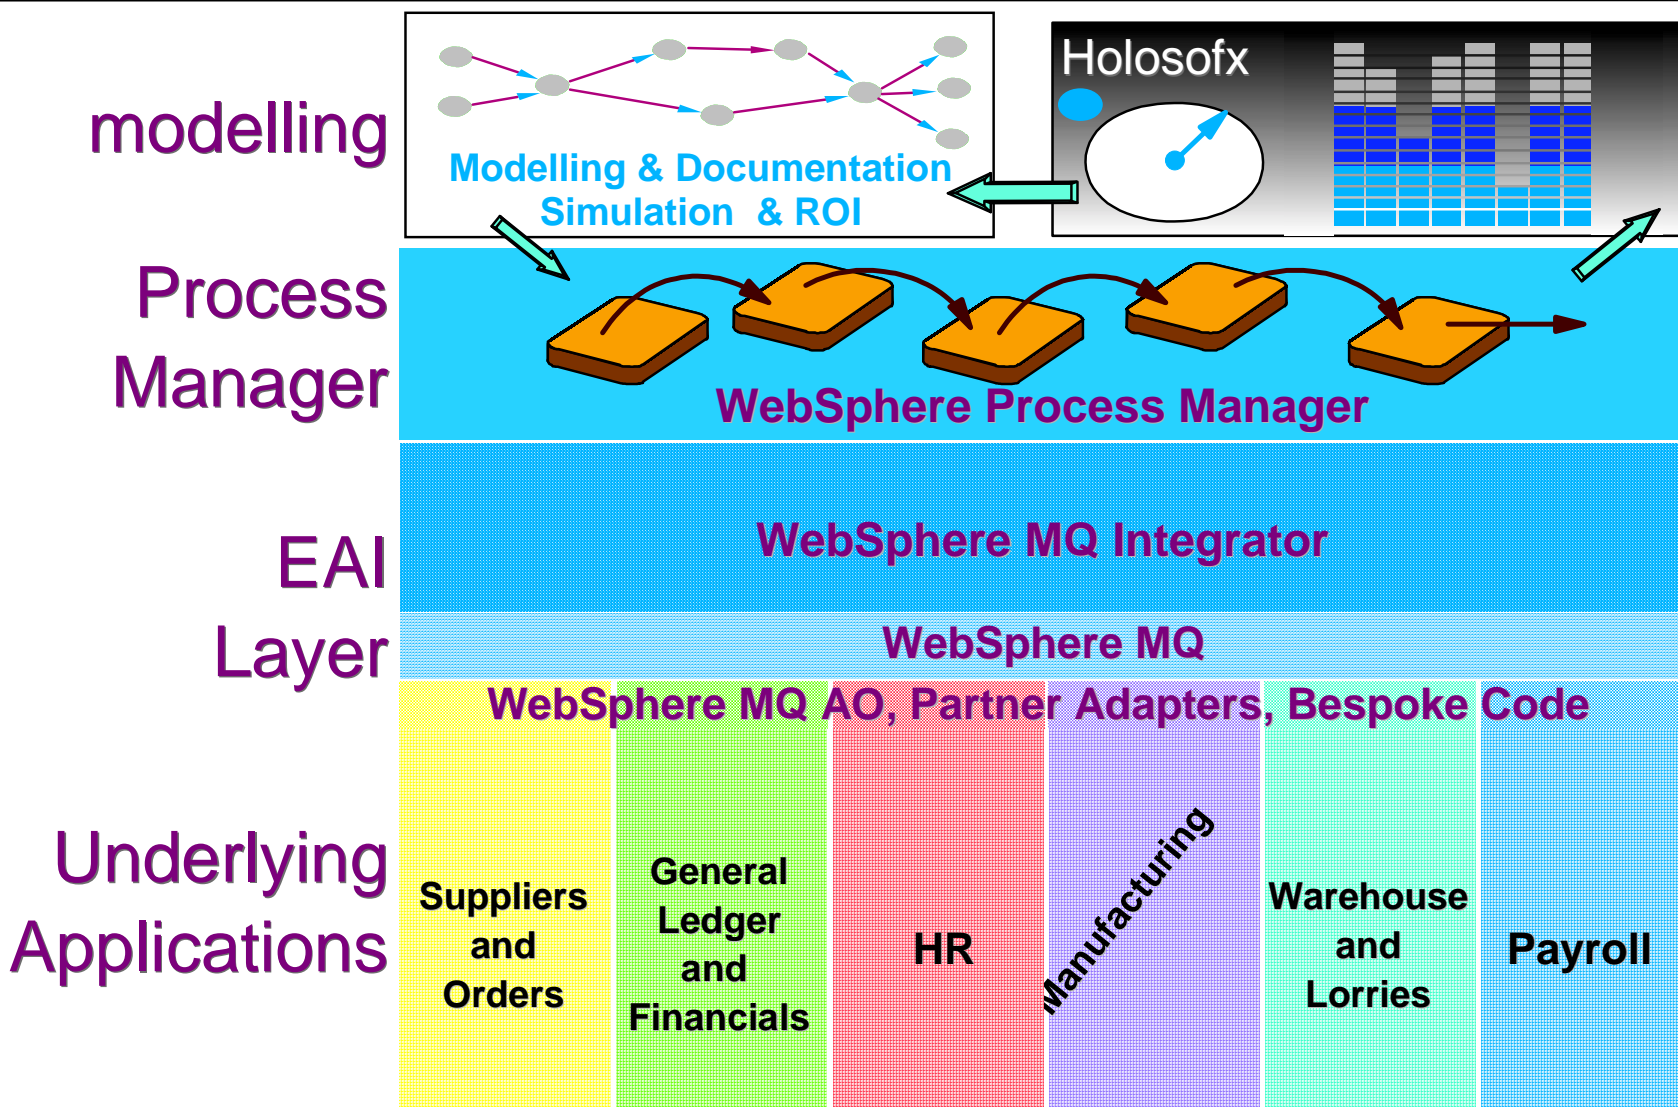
modelling

Modelling & Documentation
Simulation & ROI

Holosofx

Process Manager

WebSphere Process Manager

EAI Layer

WebSphere MQ Integrator

WebSphere MQ

WebSphere MQ AO, Partner Adapters, Bespoke Code

Underlying Applications

Suppliers and Orders

General Ledger and Financials

HR

Manufacturing

Warehouse and Lorries

Payroll